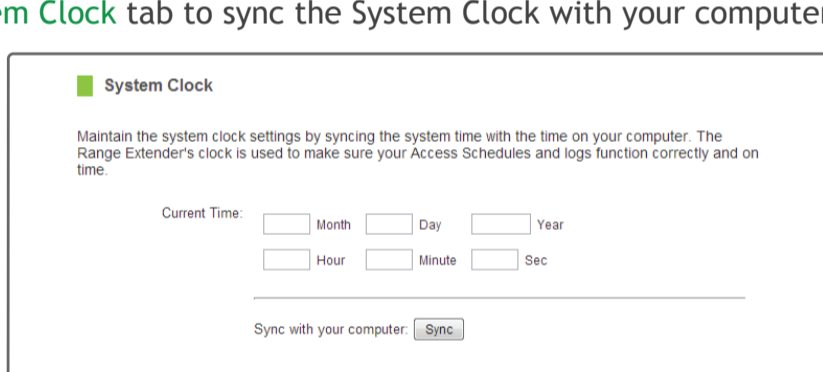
em Clock tab to sync the System Clock with your compute

System Clock

Maintain the system clock settings by syncing the system time with the time on your computer. The Range Extender's clock is used to make sure your Access Schedules and logs function correctly and on time.

Current Time: Month Day Year

Hour Minute Sec

Sync with your computer: Sync